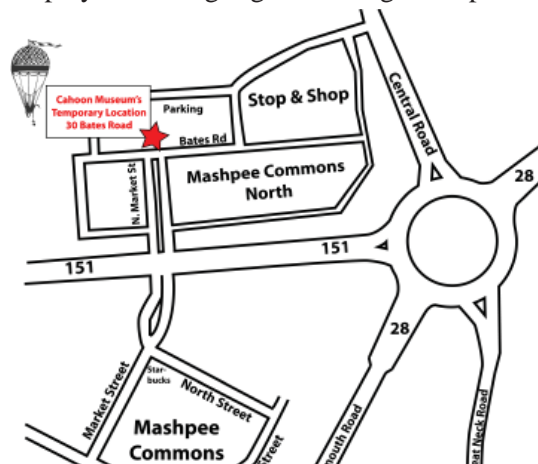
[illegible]

Cahoon Museum's Temporary Location 30 Bates Road

Parking

Bates Rd

Stop & Shop

Central Road

Mashpee Commons North

N. Market St

28

151

151

28

Market Street

Star-bucks

North Street

Mashpee Commons

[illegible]outh Road

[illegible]at Neck Road

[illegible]treet